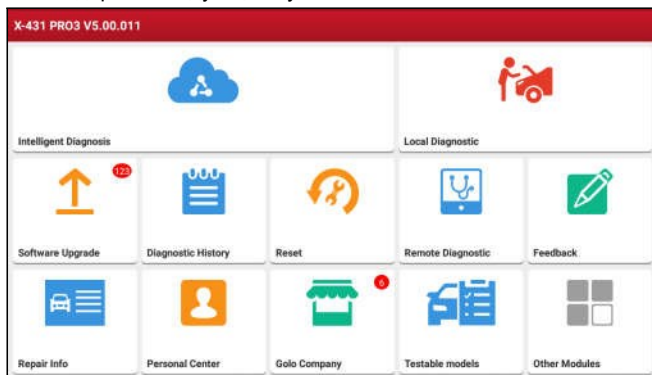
X-431 PRO3 V5.00.011

Intelligent Diagnosis

Local Diagnostic

123

Software Upgrade

Diagnostic History

Reset

Remote Diagnostic

Feedback

Repair Info

Personal Center

6

Golo Company

Testable models

Other Modules